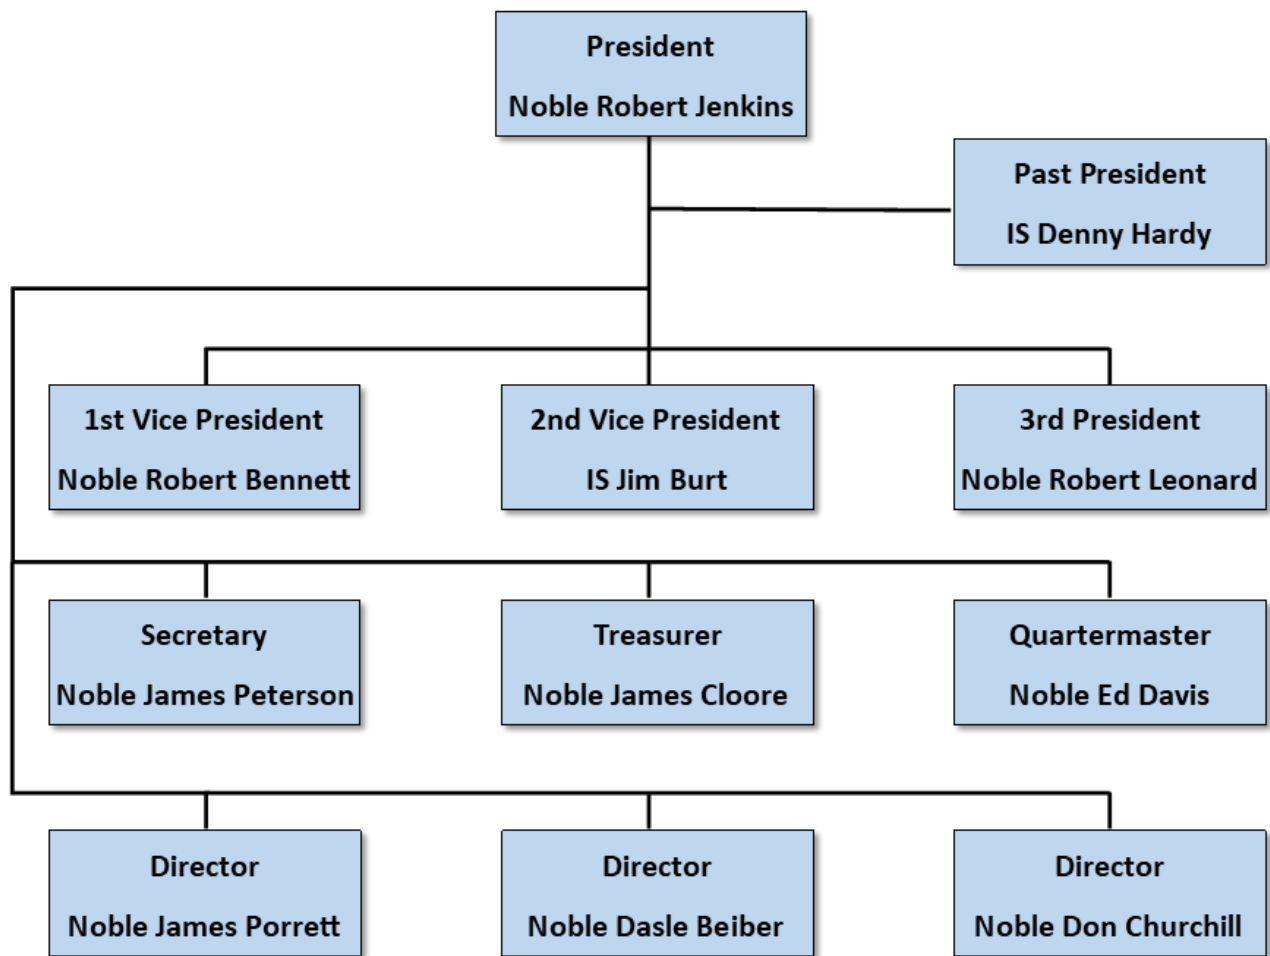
President
Noble Robert Jenkins

Past President
IS Denny Hardy

1st Vice President
Noble Robert Bennett

2nd Vice President
IS Jim Burt

3rd President
Noble Robert Leonard

Secretary
Noble James Peterson

Treasurer
Noble James Cloore

Quartermaster
Noble Ed Davis

Director
Noble James Porrett

Director
Noble Dasle Beiber

Director
Noble Don Churchill